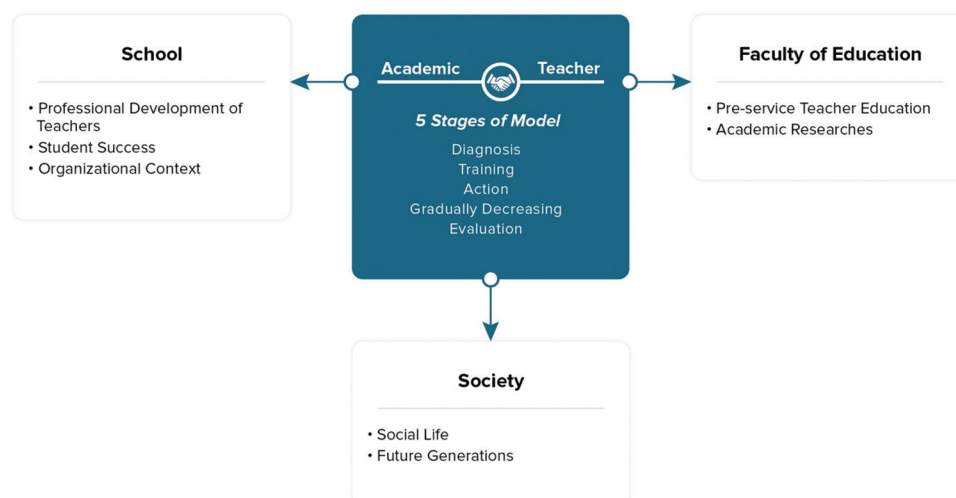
School

• Professional Development of Teachers
• Student Success
• Organizational Context

Academic Teacher

5 Stages of Model

Diagnosis
Training
Action
Gradually Decreasing
Evaluation

Faculty of Education

• Pre-service Teacher Education
• Academic Researches

Society

• Social Life
• Future Generations